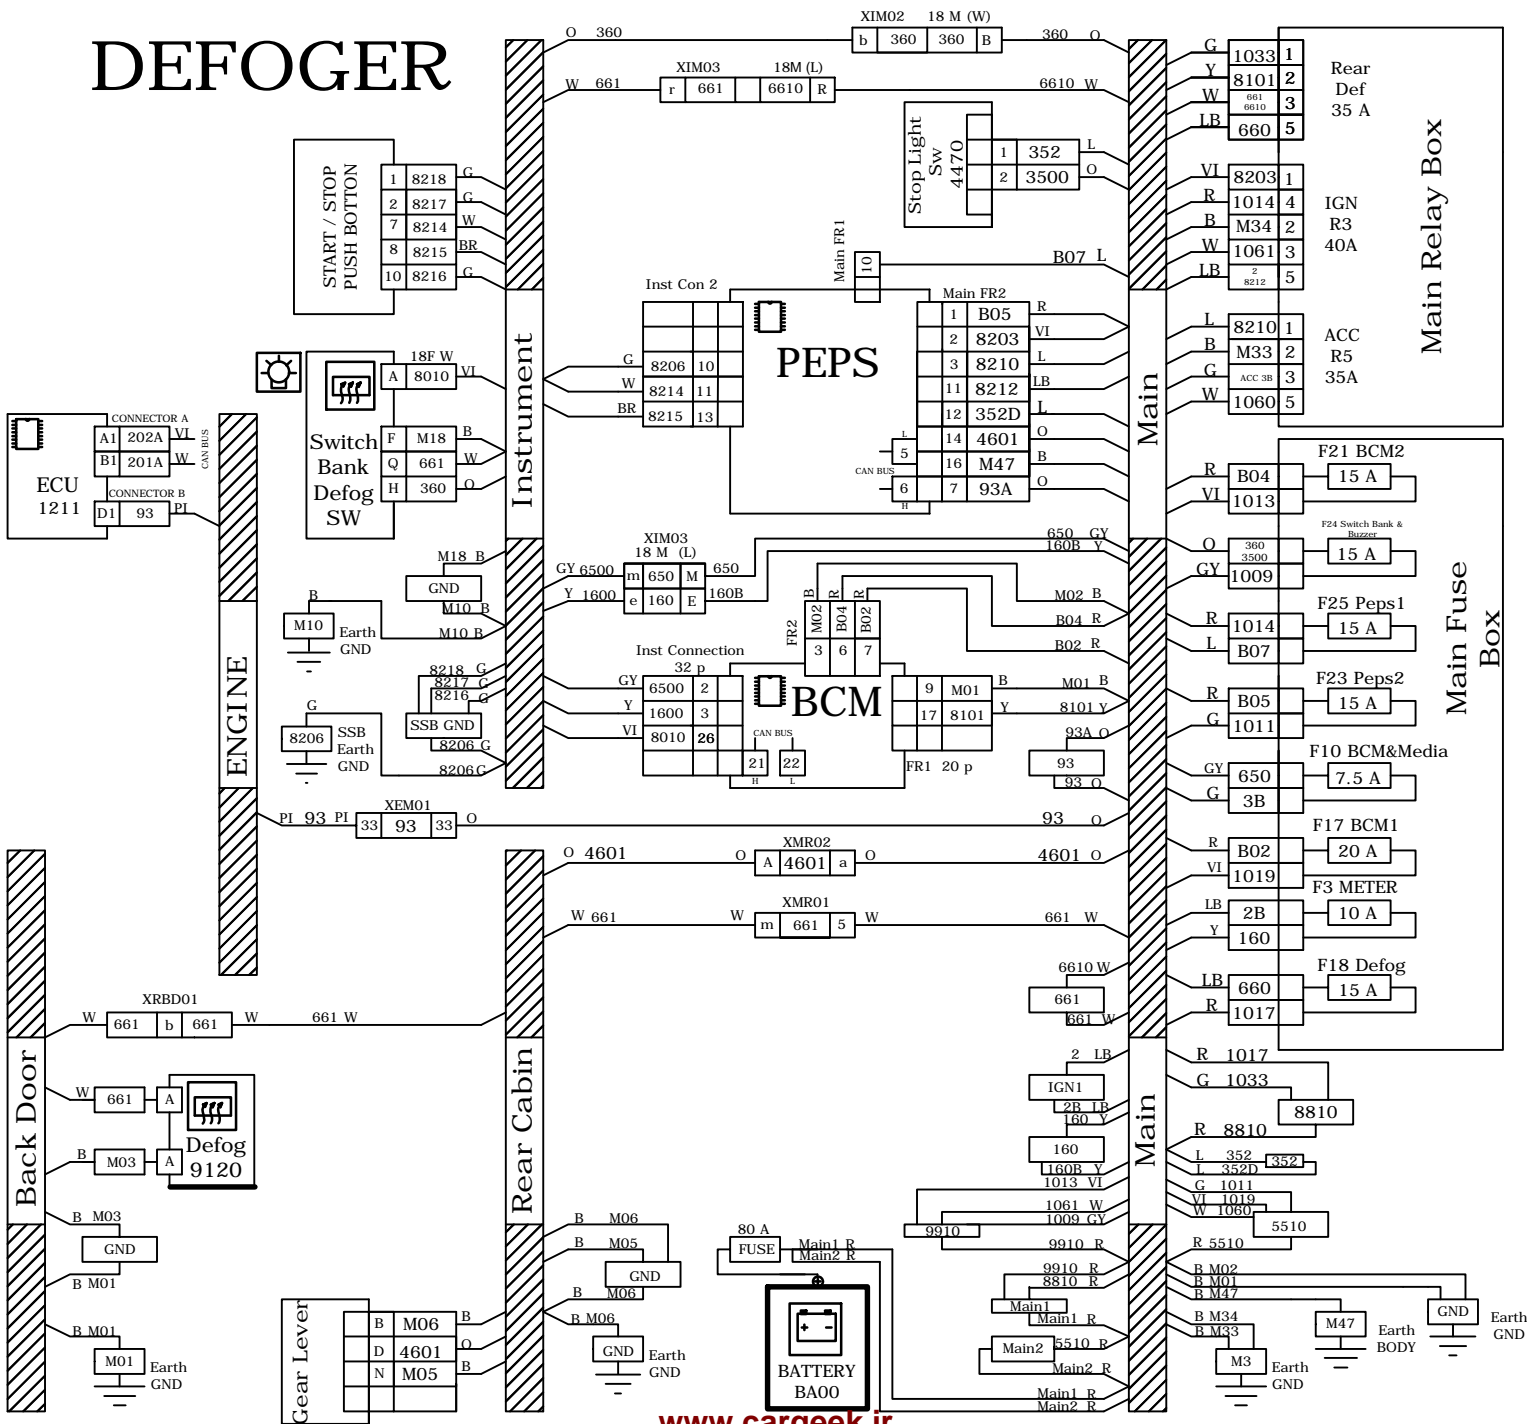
DEFOGER

START / STOP PUSH BOTTON
1 8218 G
2 8217 G
7 8214 W
8 8215 BR
10 8216 G

O 360
XIM02 18 M (W)
b 360 360 B
360 O

W 661
XIM03 18M (L)
r 661 6610 R
6610 W

Stop Light Sw 4470
1 352 L
2 3500 O

Main FR1
10
B07 L

Rear Def 35 A
G 1033 1
Y 8101 2
W 661 6610 3
LB 660 5

Main Relay Box

IGN R3 40A
VI 8203 1
R 1014 4
B M34 2
W 1061 3
LB 2 8212 5

ACC R5 35A
L 8210 1
B M33 2
G ACC 3B 3
W 1060 5

Inst Con 2
G 8206 10
W 8214 11
BR 8215 13

PEPS

Main FR2
1 B05 R
2 8203 VI
3 8210 L
11 8212 LB
12 352D L
14 4601 O
16 M47 B
7 93A O
L 5
CAN BUS
6 H

Instrument

Main

18F W
A 8010 VI
Switch Bank Defog SW
F M18 B
Q 661 W
H 360 O

CONNECTOR A
A1 202A VI
B1 201A W
CAN BUS
ECU 1211
CONNECTOR B
D1 93 PI

ENGINE

M18 B
GND
M10 B
B
M10 Earth GND
M10 B

XIM03 18 M (L)
GY 6500 m 650 M 650
Y 1600 e 160 E 160B

FR2
B R R
M02 B04 B02
3 6 7

650 GY
160B Y
M02 B
B04 R
B02 R

Inst Connection 32 p
GY 6500 2
Y 1600 3
VI 8010 26
CAN BUS
21 22
H L

BCM
9 M01 B
17 8101 Y
FR1 20 p

M01 B
8101 Y
93A O
93
93 O

8218 G
8217 G
8216 G
SSB GND
8206 G
G
8206 SSB Earth GND
8206 G

F21 BCM2
R B04 15 A
VI 1013
F24 Switch Bank & Buzzer
O 360 3500 15 A
GY 1009
F25 Peps1
R 1014 15 A
L B07
F23 Peps2
R B05 15 A
G 1011
F10 BCM&Media
GY 650 7.5 A
G 3B
F17 BCM1
R B02 20 A
VI 1019
F3 METER
LB 2B 10 A
Y 160
F18 Defog
LB 660 15 A
R 1017

Main Fuse Box

PI 93 PI
XEM01
33 93 33 O
93 O

O 4601
XMR02
O A 4601 a O
4601 O

W 661
XMR01
W m 661 5 W
661 W

6610 W
661
661 W

Back Door
W
XRBD01
661 b 661 W
661 W

W 661 A
Defog 9120
B M03 A

B M03
GND
B M01

B M01
M01 Earth GND

Rear Cabin

B M06
B M05
GND
M06
B
B M06
GND Earth GND

Gear Lever
B M06 B
D 4601 O
N M05 B

80 A
FUSE
Main1 R
Main2 R
BATTERY BA00

2 LB
IGN1
2B LB
160 Y
160
160B Y
1013 VI
1061 W
1009 GY
9910
9910 R
9910 R
8810 R
Main1
Main1 R
Main2
5510 R
Main2 R
Main1 R
Main2 R

R 1017
G 1033
8810
R 8810
L 352
L 352D
352
G 1011
VI 1019
W 1060
5510
R 5510
B M02
B M01
B M47
B M34
B M33
M47 Earth BODY
GND Earth GND
M3 Earth GND

www.cargeek.ir